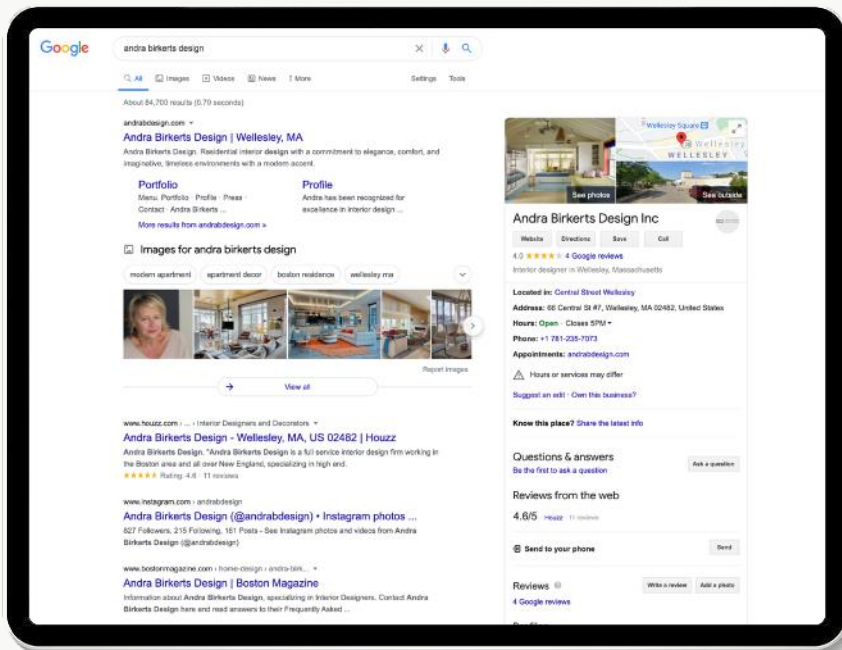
Google

andra birkerts design

All Images Videos News More Settings Tools

About 84,700 results (0.70 seconds)

andrabdesign.com

Andra Birkerts Design | Wellesley, MA

Andra Birkerts Design. Residential interior design with a commitment to elegance, comfort, and imaginative, timeless environments with a modern accent.

Portfolio
Menu. Portfolio · Profile · Press · Contact · Andra Birkerts ...

Profile
Andra has been recognized for excellence in interior design ...

More results from andrabdesign.com »

Images for andra birkerts design

modern apartment apartment decor boston residence wellesley ma

Report images

View all

www.houzz.com › ... › Interior Designers and Decorators

Andra Birkerts Design - Wellesley, MA, US 02482 | Houzz

Andra Birkerts Design. "Andra Birkerts Design is a full service interior design firm working in the Boston area and all over New England, specializing in high end.

Rating: 4.6 · 11 reviews

www.instagram.com › andrabdesign

Andra Birkerts Design (@andrabdesign) • Instagram photos ...

827 Followers, 215 Following, 161 Posts - See Instagram photos and videos from Andra Birkerts Design (@andrabdesign)

www.bostonmagazine.com › home-design › andra-birk...

Andra Birkerts Design | Boston Magazine

Information about Andra Birkerts Design, specializing in Interior Designers. Contact Andra Birkerts Design here and read answers to their Frequently Asked ...

Wellesley Square
WELLESLEY

See photos See outside

Andra Birkerts Design Inc

Website Directions Save Call

4.0 4 Google reviews

Interior designer in Wellesley, Massachusetts

Located in: Central Street Wellesley

Address: 66 Central St #7, Wellesley, MA 02482, United States

Hours: Open · Closes 5PM

Phone: +1 781-235-7073

Appointments: andrabdesign.com

Hours or services may differ

Suggest an edit · Own this business?

Know this place? Share the latest info

Questions & answers
Be the first to ask a question

Ask a question

Reviews from the web

4.6/5 Houzz 11 reviews

Send to your phone

Send

Reviews

Write a review Add a photo

4 Google reviews